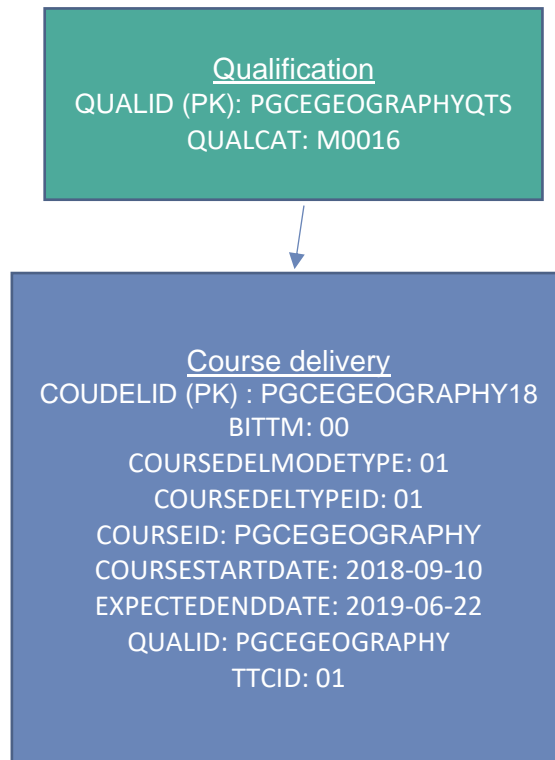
Qualification
QUALID (PK): PGCEGEOGRAPHYQTS
QUALCAT: M0016

Course delivery
COUDELID (PK) : PGCEGEOGRAPHY18
BITTM: 00
COURSEDELMODETYPE: 01
COURSEDELTYPEID: 01
COURSEID: PGCEGEOGRAPHY
COURSESTARTDATE: 2018-09-10
EXPECTEDENDDATE: 2019-06-22
QUALID: PGCEGEOGRAPHY
TTCID: 01